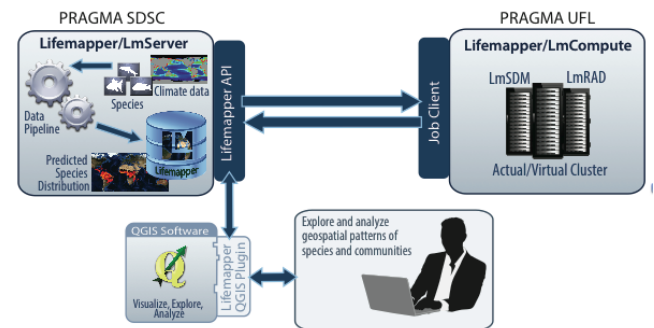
PRAGMA SDSC

Lifemapper/LmServer

Species

Climate data

Data Pipeline

Predicted Species Distribution

Lifemapper

Lifemapper API

PRAGMA UFL

Lifemapper/LmCompute

LmSDM

LmRAD

Actual/Virtual Cluster

Job Client

QGIS Software

Lifemapper QGIS Plugin

Visualize, Explore, Analyze

Explore and analyze geospatial patterns of species and communities